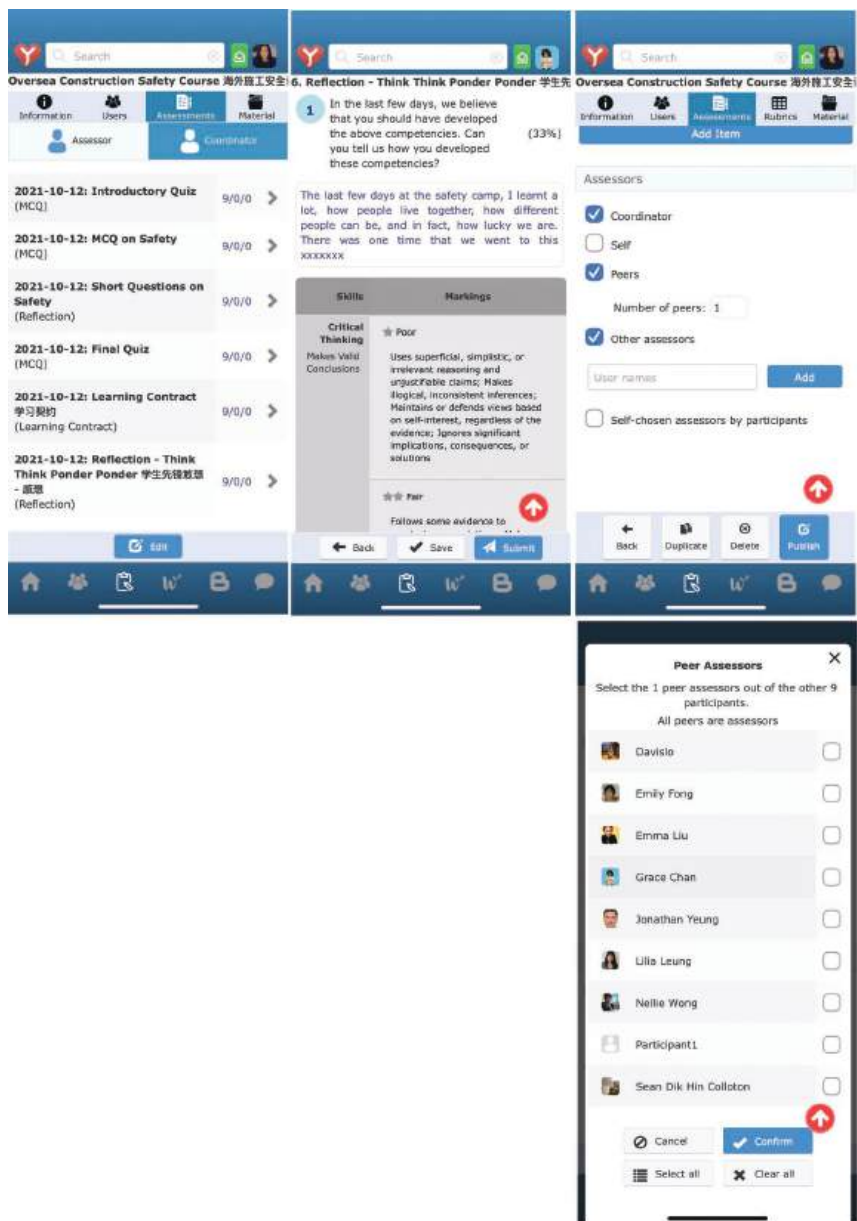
Search

Oversea Construction Safety Course 海外施工安全

Information | Users | Assessments | Material

Assessor | Coordinator

2021-10-12: Introductory Quiz (MCQ) 9/0/0

2021-10-12: MCQ on Safety (MCQ) 9/0/0

2021-10-12: Short Questions on Safety (Reflection) 9/0/0

2021-10-12: Final Quiz (MCQ) 9/0/0

2021-10-12: Learning Contract 学习契约 (Learning Contract) 9/0/0

2021-10-12: Reflection - Think Think Ponder Ponder 学生先 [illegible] - 感想 (Reflection) 9/0/0

Edit

Search

6. Reflection - Think Think Ponder Ponder 学生先

1 In the last few days, we believe that you should have developed the above competencies. Can you tell us how you developed these competencies? (33%)

The last few days at the safety camp, I learnt a lot, how people live together, how different people can be, and in fact, how lucky we are. There was one time that we went to this xxxxxxx

| Skills | Markings |
|---|---|
| Critical Thinking<br>Makes Valid Conclusions | Poor<br>Uses superficial, simplistic, or irrelevant reasoning and unjustifiable claims; Makes illogical, inconsistent inferences; Maintains or defends views based on self-interest, regardless of the evidence; Ignores significant implications, consequences, or solutions<br>Fair<br>Follows some evidence to |

Back | Save | Submit

Search

Oversea Construction Safety Course 海外施工安全

Information | Users | Assessments | Rubrics | Material

Add Item

Assessors

Coordinator

Self

Peers

Number of peers: 1

Other assessors

User names

Add

Self-chosen assessors by participants

Back | Duplicate | Delete | Publish

Peer Assessors

Select the 1 peer assessors out of the other 9 participants.
All peers are assessors

Davislo
Emily Fong
Emma Liu
Grace Chan
Jonathan Yeung
Lilis Leung
Nellie Wong
Participant1
Sean Dik Hin Colloton

Cancel | Confirm
Select all | Clear all